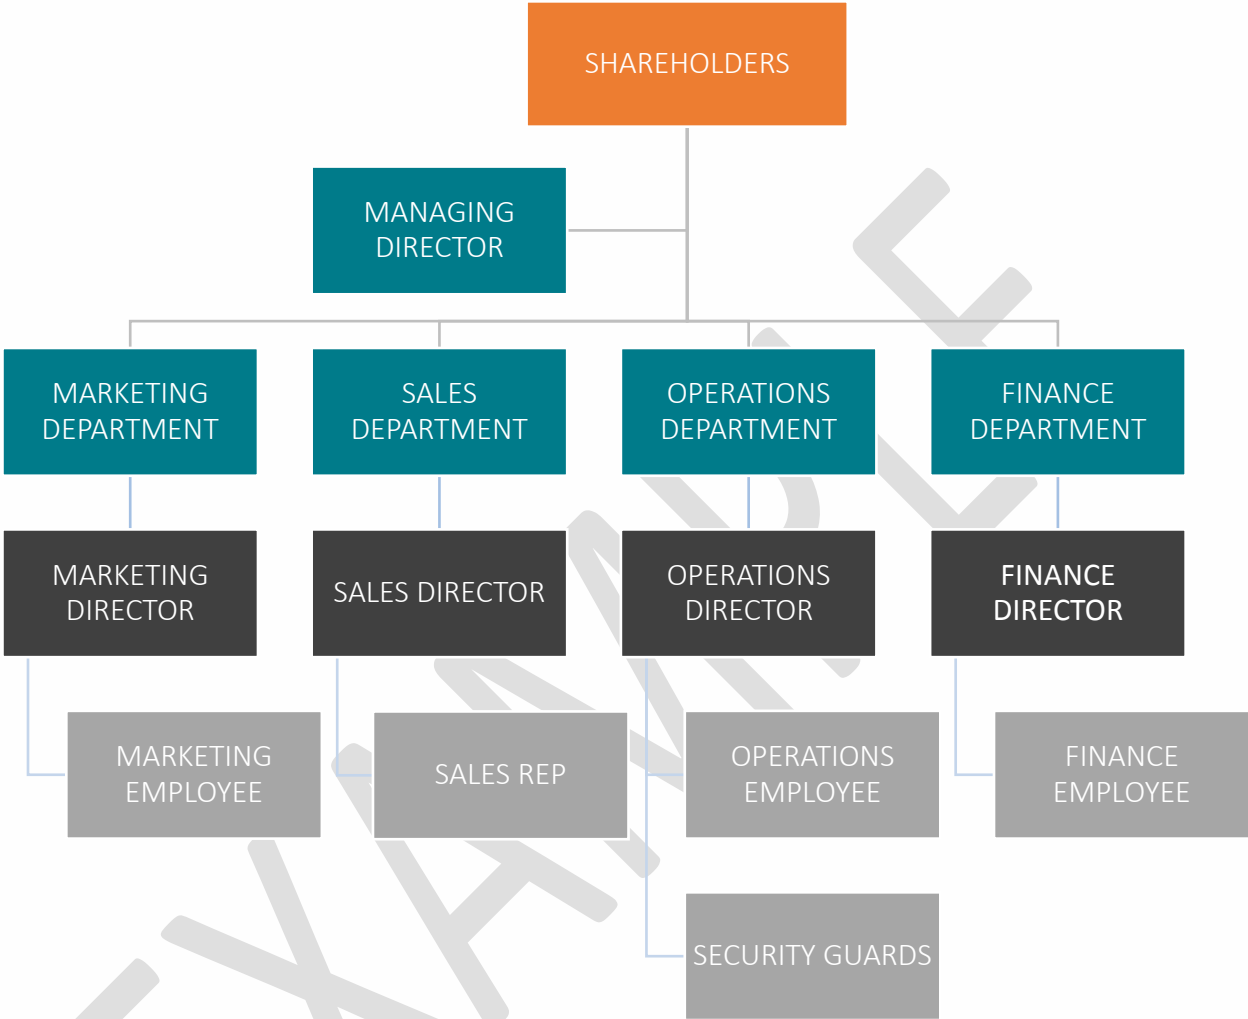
SHAREHOLDERS

MANAGING DIRECTOR

MARKETING DEPARTMENT

SALES DEPARTMENT

OPERATIONS DEPARTMENT

FINANCE DEPARTMENT

MARKETING DIRECTOR

SALES DIRECTOR

OPERATIONS DIRECTOR

FINANCE DIRECTOR

MARKETING EMPLOYEE

SALES REP

OPERATIONS EMPLOYEE

FINANCE EMPLOYEE

SECURITY GUARDS

EXAMPLE